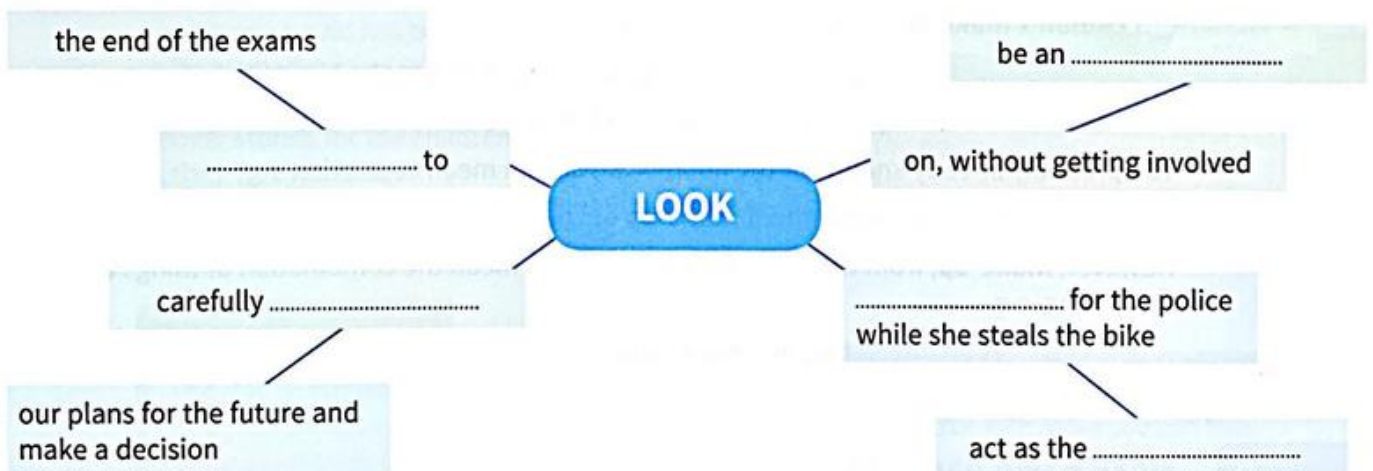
the end of the exams

.............................. to

carefully ..............................

our plans for the future and make a decision

LOOK

be an ..............................

on, without getting involved

.............................. for the police while she steals the bike

act as the ..............................